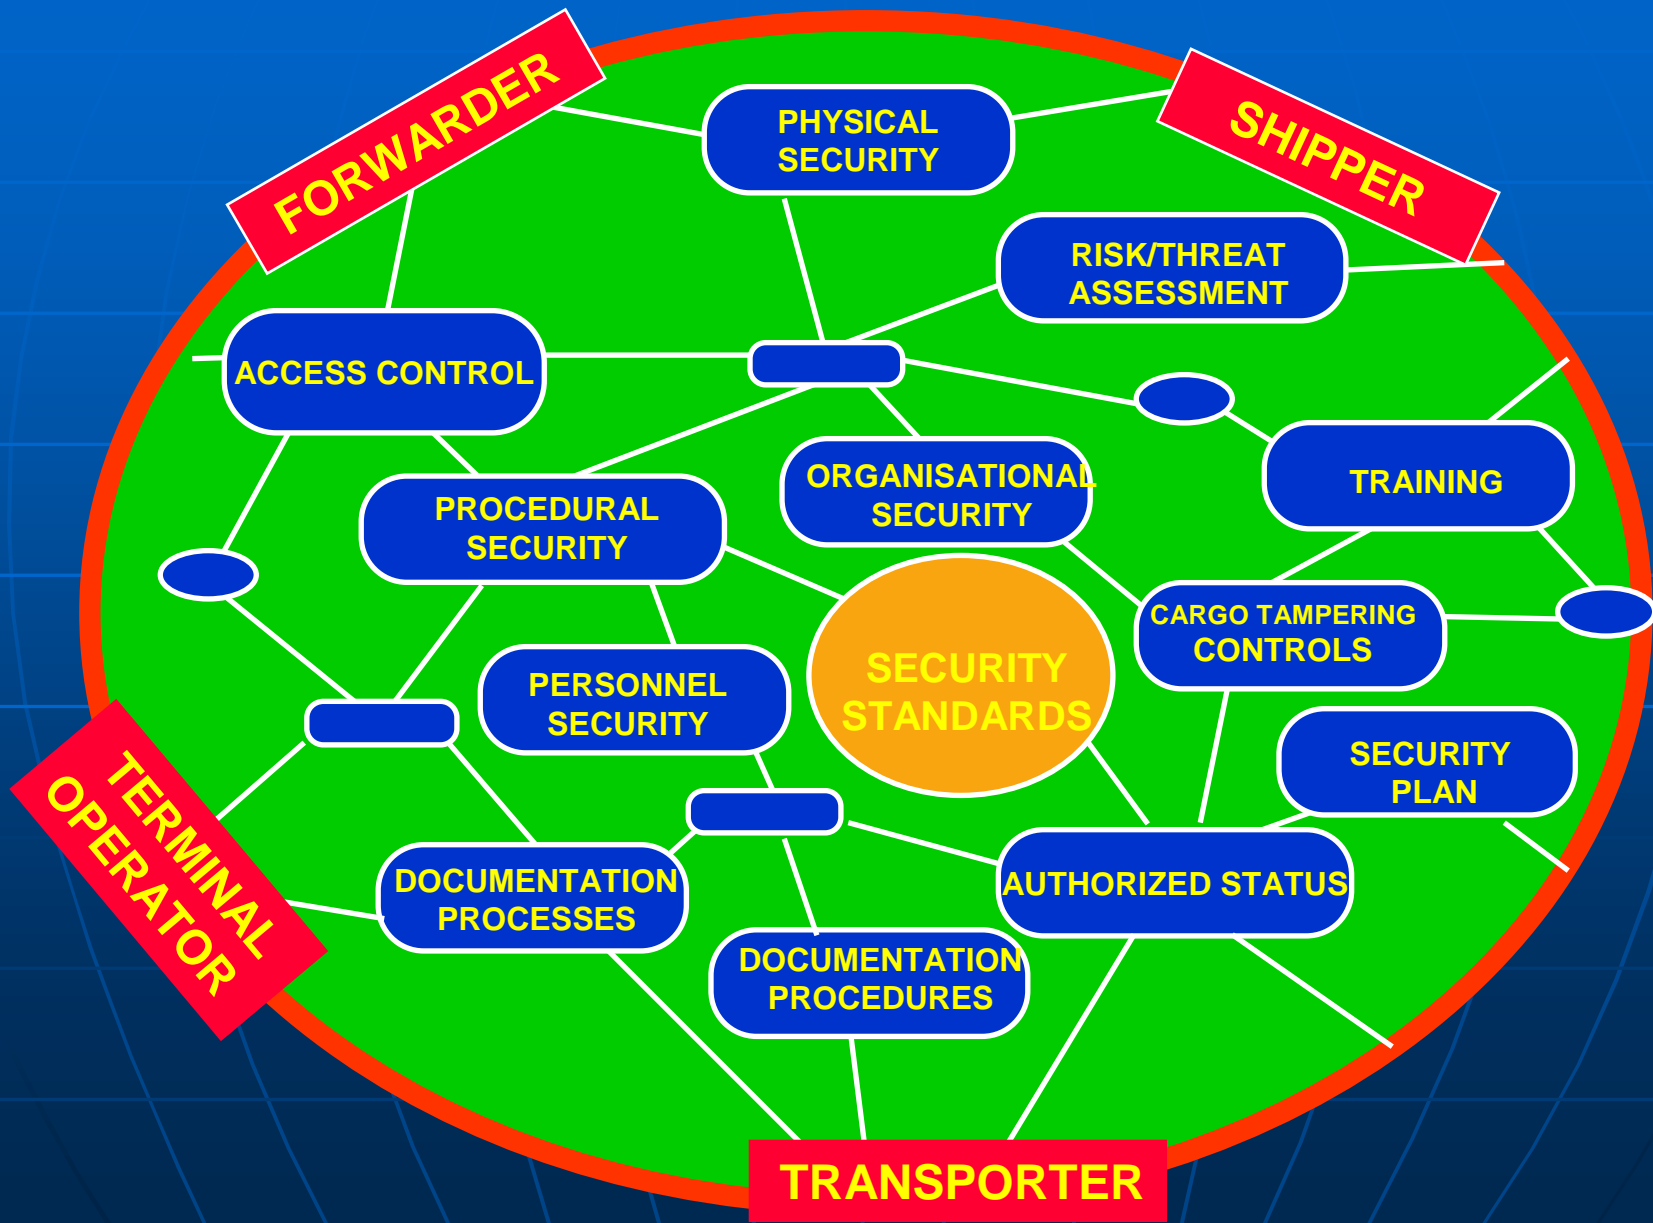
FORWARDER

PHYSICAL SECURITY

SHIPPER

RISK/THREAT ASSESSMENT

ACCESS CONTROL

TRAINING

PROCEDURAL SECURITY

ORGANISATIONAL SECURITY

CARGO TAMPERING CONTROLS

SECURITY STANDARDS

PERSONNEL SECURITY

SECURITY PLAN

TERMINAL OPERATOR

DOCUMENTATION PROCESSES

AUTHORIZED STATUS

DOCUMENTATION PROCEDURES

TRANSPORTER